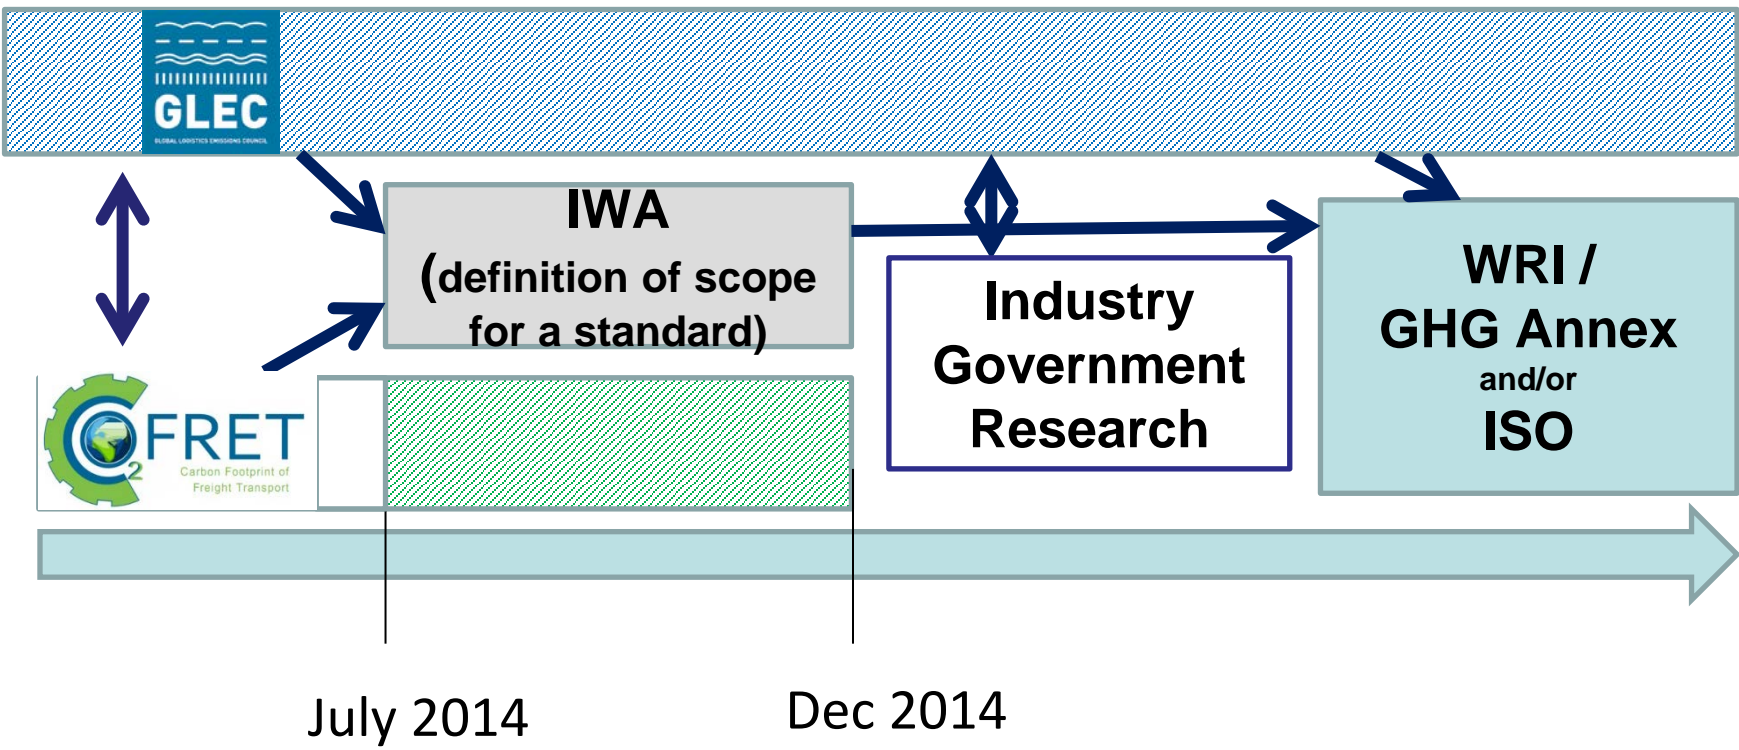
GLEC
GLOBAL LOGISTICS EMISSIONS COUNCIL

IWA
(definition of scope for a standard)

Industry
Government
Research

WRI /
GHG Annex
and/or
ISO

C FRET
2
Carbon Footprint of Freight Transport

July 2014

Dec 2014